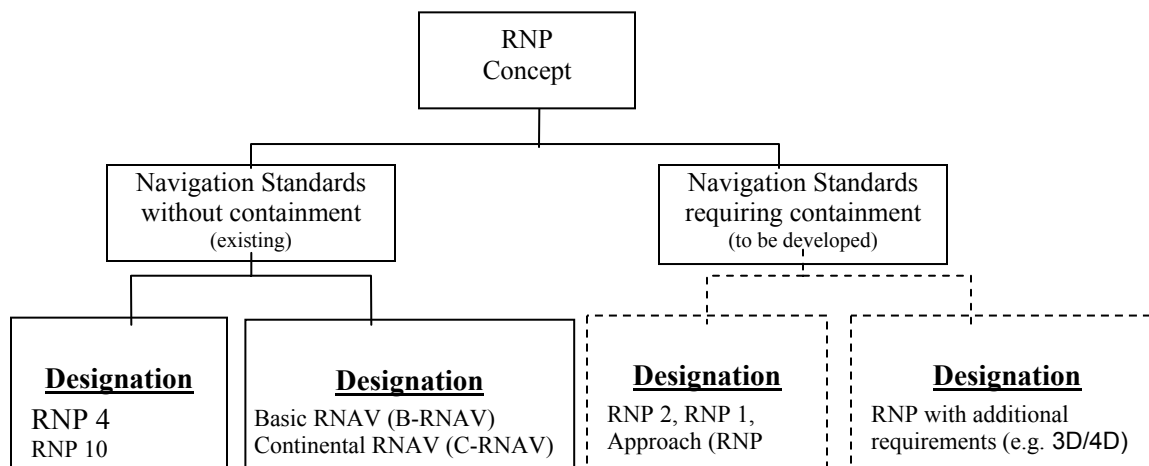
RNP Concept

Navigation Standards without containment (existing)

Navigation Standards requiring containment (to be developed)

**Designation**
RNP 4
RNP 10

**Designation**
Basic RNAV (B-RNAV)
Continental RNAV (C-RNAV)

**Designation**
RNP 2, RNP 1, Approach (RNP

**Designation**
RNP with additional requirements (e.g. 3D/4D)